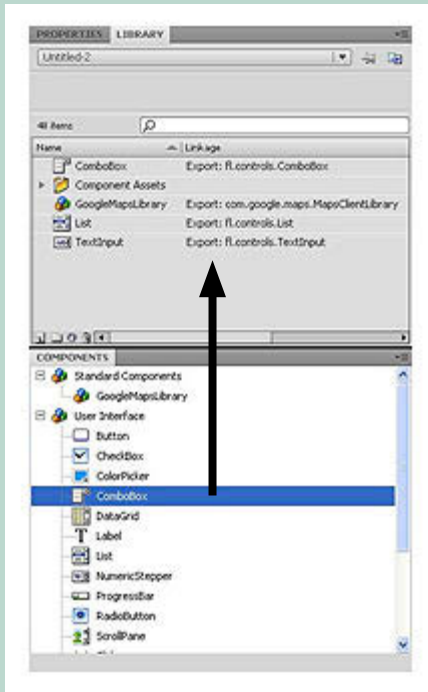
PROPERTIES LIBRARY

Untitled-2

48 items

| Name | Linkage |
|---|---|
| ComboBox | Export: fl.controls.ComboBox |
| Component Assets | |
| GoogleMapsLibrary | Export: com.google.maps.MapsClientLibrary |
| List | Export: fl.controls.List |
| TextInput | Export: fl.controls.TextInput |

COMPONENTS

Standard Components
GoogleMapsLibrary
User Interface
Button
CheckBox
ColorPicker
ComboBox
DataGrid
Label
List
NumericStepper
ProgressBar
RadioButton
ScrollPane